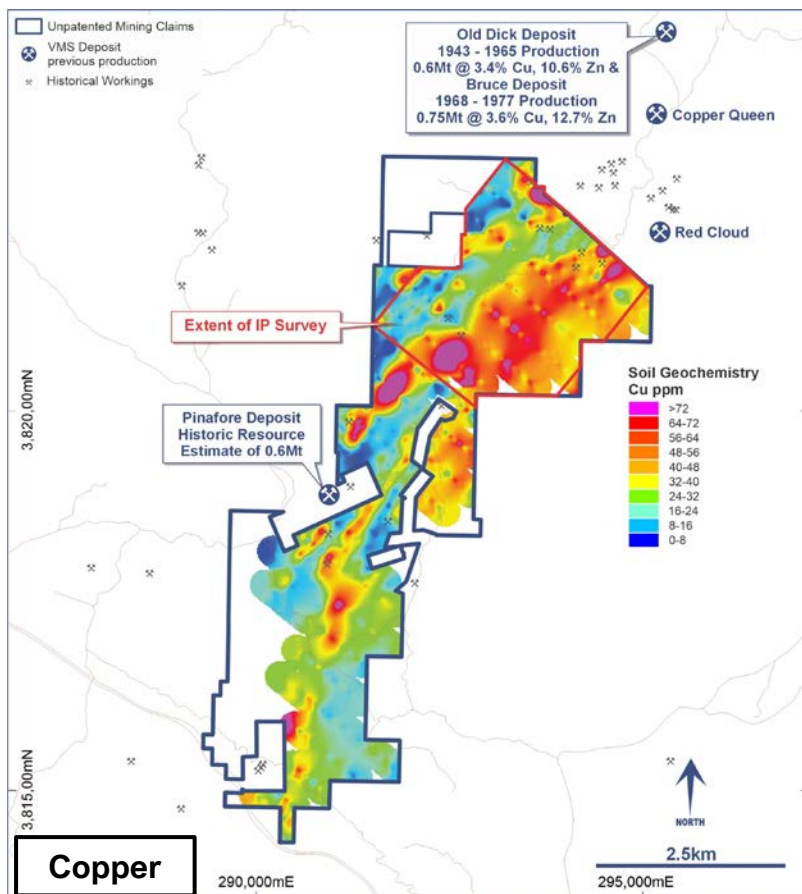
Unpatented Mining Claims
VMS Deposit previous production
Historical Workings

Old Dick Deposit
1943 - 1965 Production
0.6Mt @ 3.4% Cu, 10.6% Zn &
Bruce Deposit
1968 - 1977 Production
0.75Mt @ 3.6% Cu, 12.7% Zn

Copper Queen

Red Cloud

Extent of IP Survey

Soil Geochemistry
Cu ppm
>72
64-72
56-64
48-56
40-48
32-40
24-32
16-24
8-16
0-8

3,820,00mN

Pinafore Deposit
Historic Resource
Estimate of 0.6Mt

3,815,00mN

NORTH

2.5km

Copper

290,000mE

295,000mE